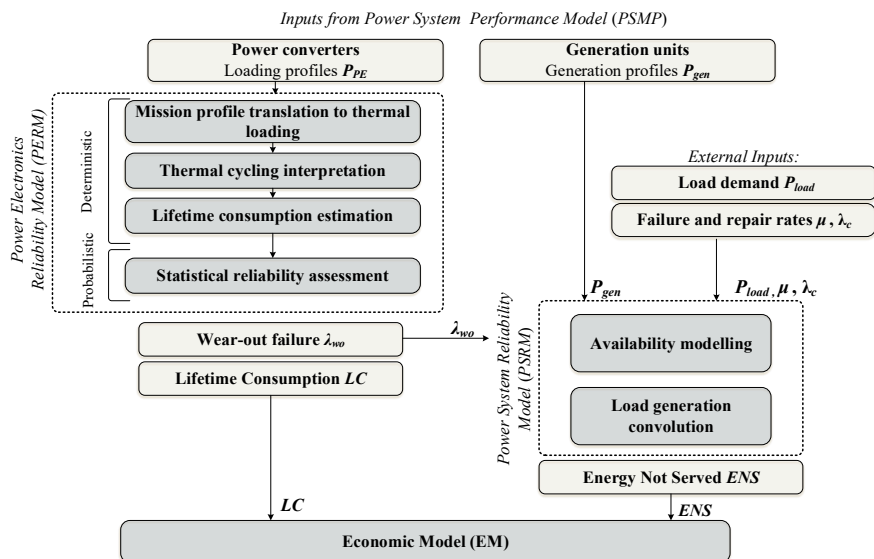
Inputs from Power System Performance Model (PSMP)

**Power converters**
Loading profiles $P_{PE}$

**Generation units**
Generation profiles $P_{gen}$

Power Electronics Reliability Model (PERM)

Deterministic

Mission profile translation to thermal loading

Thermal cycling interpretation

Lifetime consumption estimation

Probabilistic

Statistical reliability assessment

External Inputs:

Load demand $P_{load}$

Failure and repair rates $\mu$ , $\lambda_c$

$P_{gen}$

$P_{load}$ , $\mu$ , $\lambda_c$

Power System Reliability Model (PSRM)

Availability modelling

Load generation convolution

Wear-out failure $\lambda_{wo}$

$\lambda_{wo}$

Lifetime Consumption LC

Energy Not Served ENS

LC

ENS

Economic Model (EM)